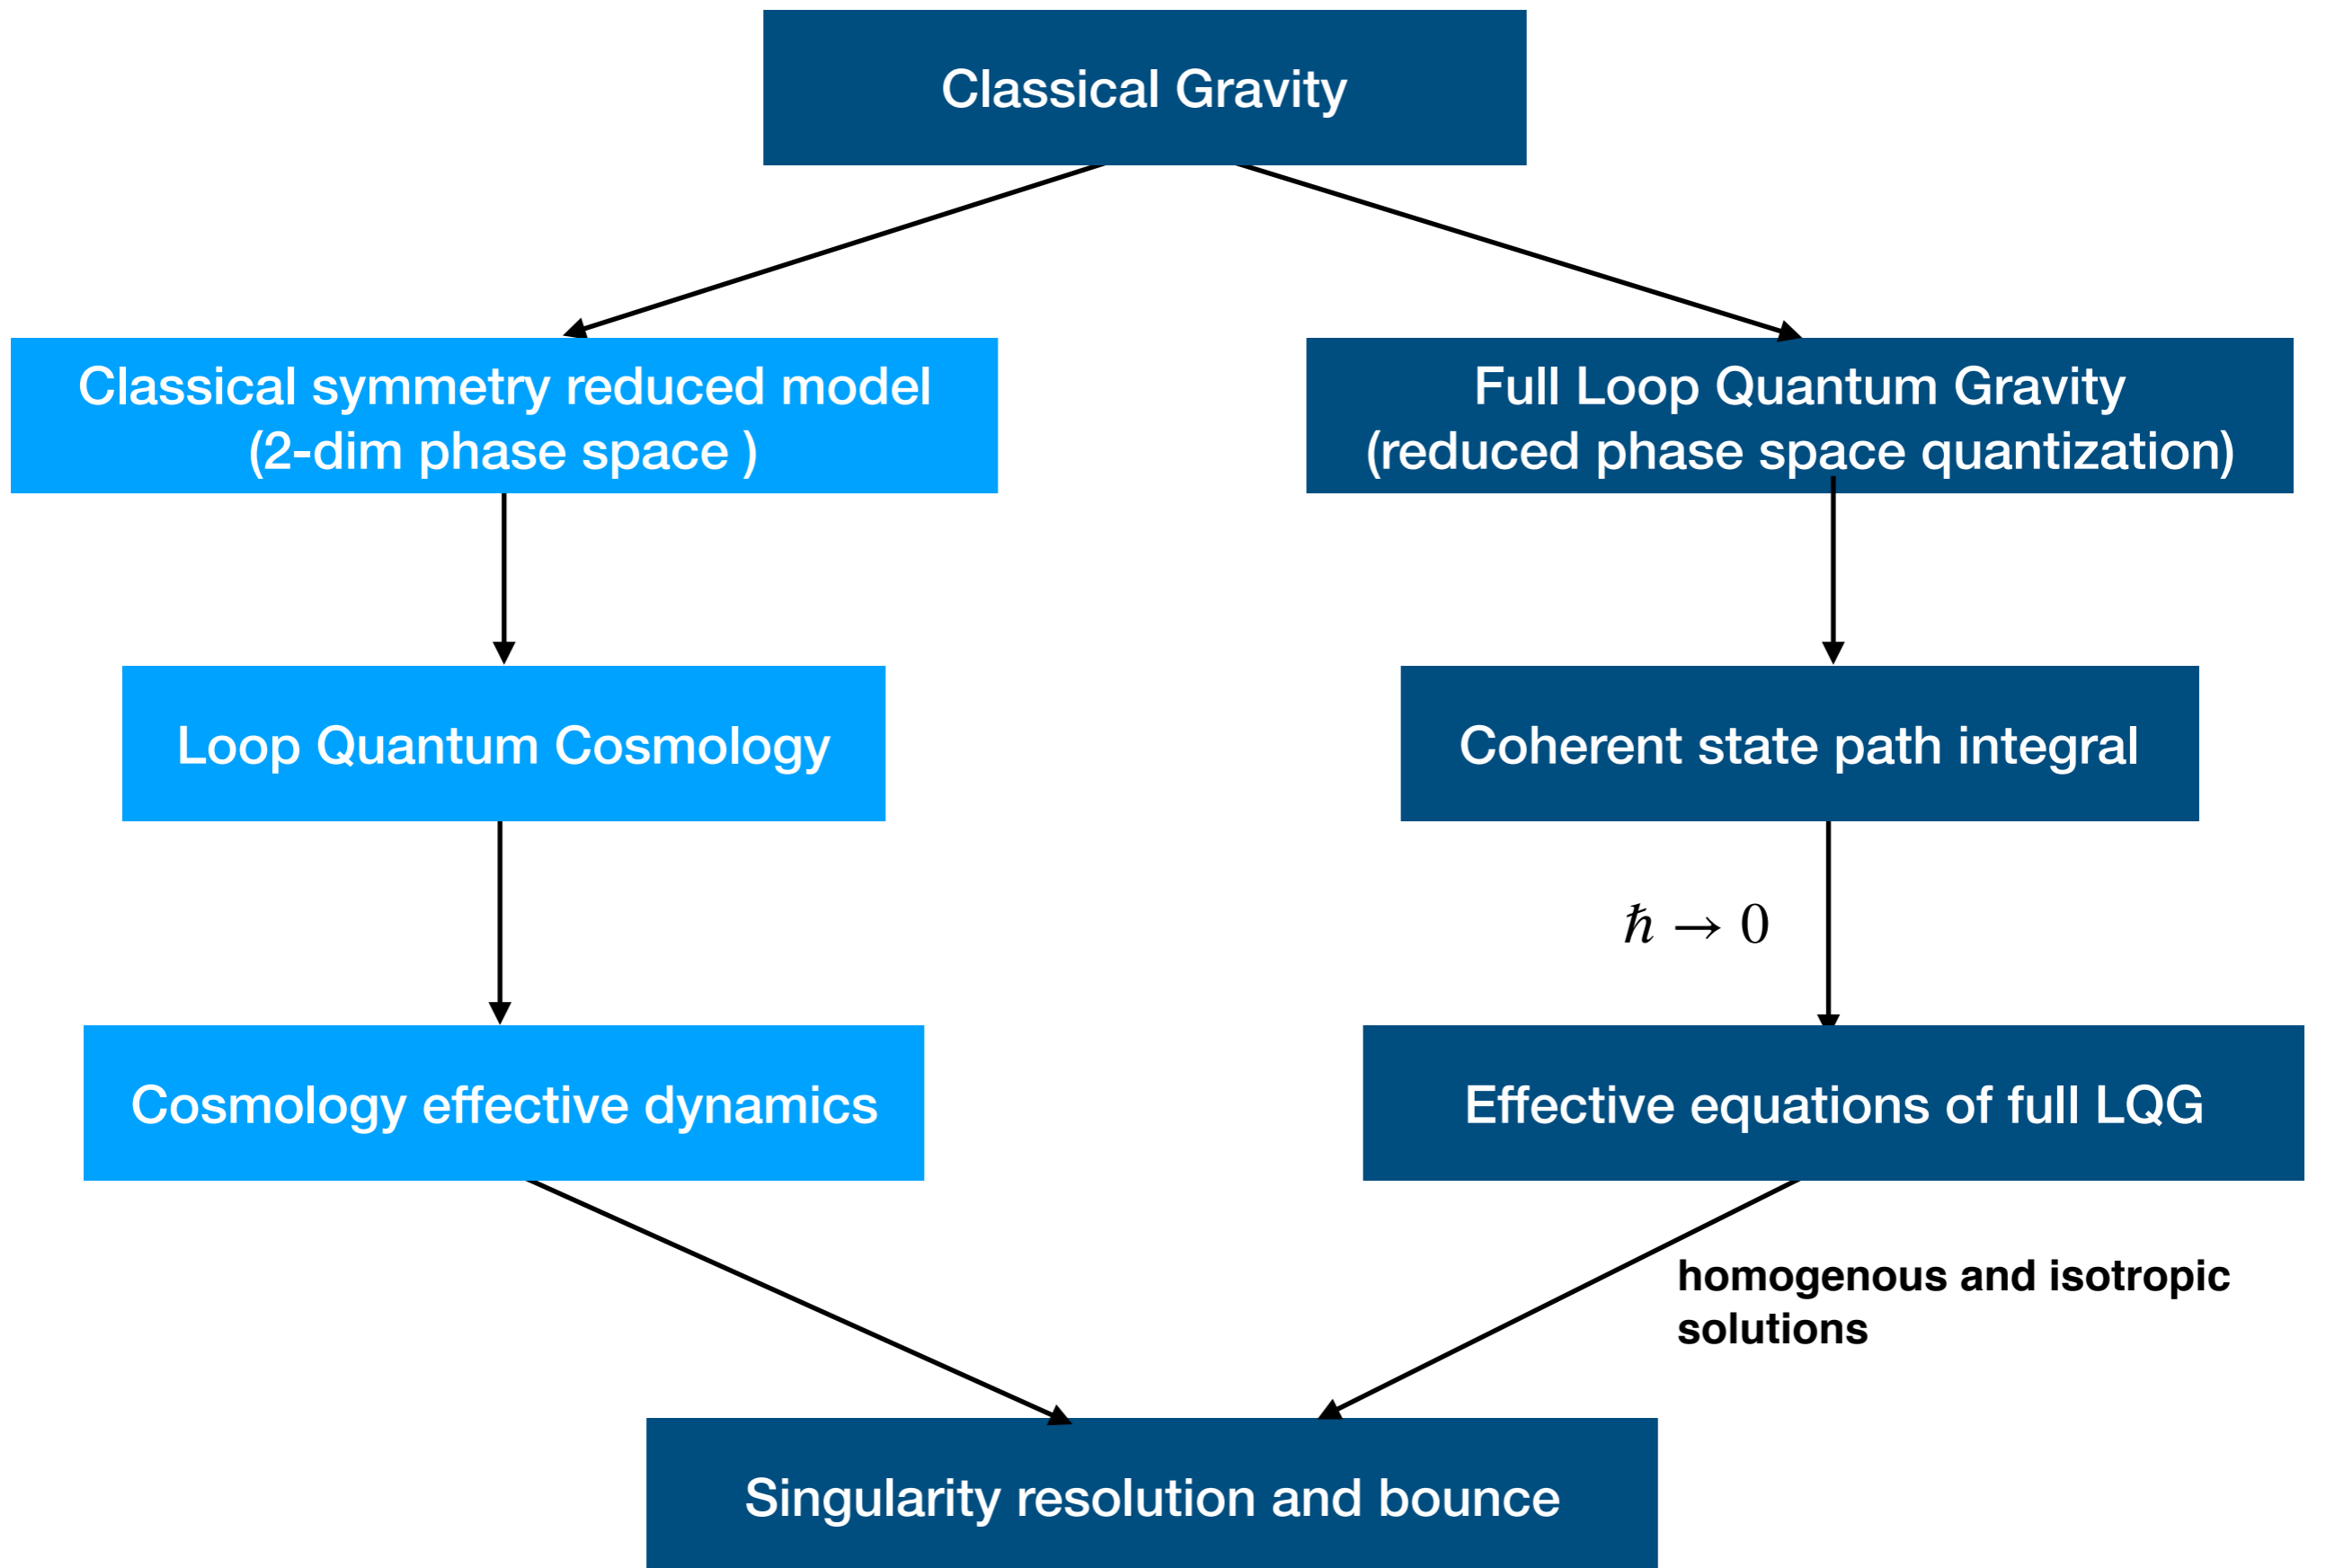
Classical Gravity

Classical symmetry reduced model (2-dim phase space )

Full Loop Quantum Gravity (reduced phase space quantization)

Loop Quantum Cosmology

Coherent state path integral

$\hbar \to 0$

Cosmology effective dynamics

Effective equations of full LQG

homogenous and isotropic solutions

Singularity resolution and bounce